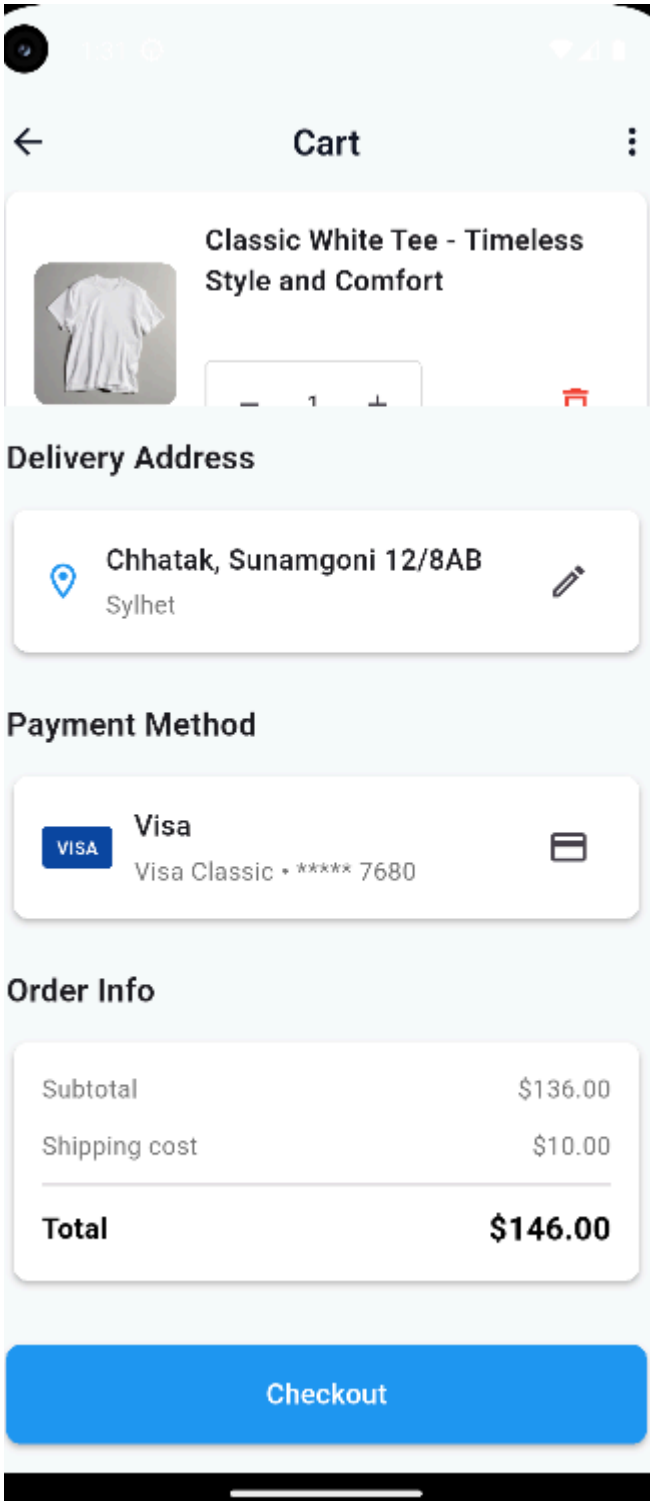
Cart

Classic White Tee - Timeless Style and Comfort

1

Delivery Address

Chhatak, Sunamgoni 12/8AB
Sylhet

Payment Method

VISA
Visa
Visa Classic • ***** 7680

Order Info

| Subtotal | $136.00 |
|---|---|
| Shipping cost | $10.00 |
| Total | $146.00 |

Checkout